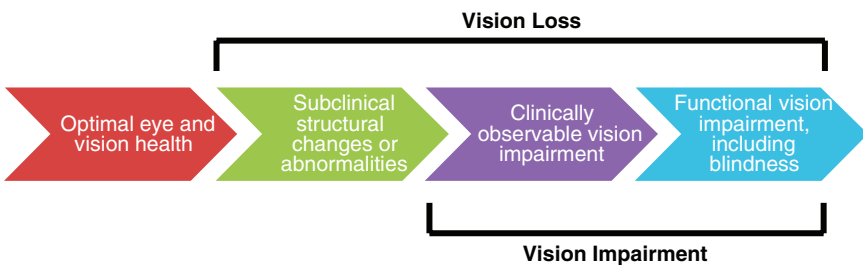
Vision Loss

Optimal eye and vision health

Subclinical structural changes or abnormalities

Clinically observable vision impairment

Functional vision impairment, including blindness

Vision Impairment